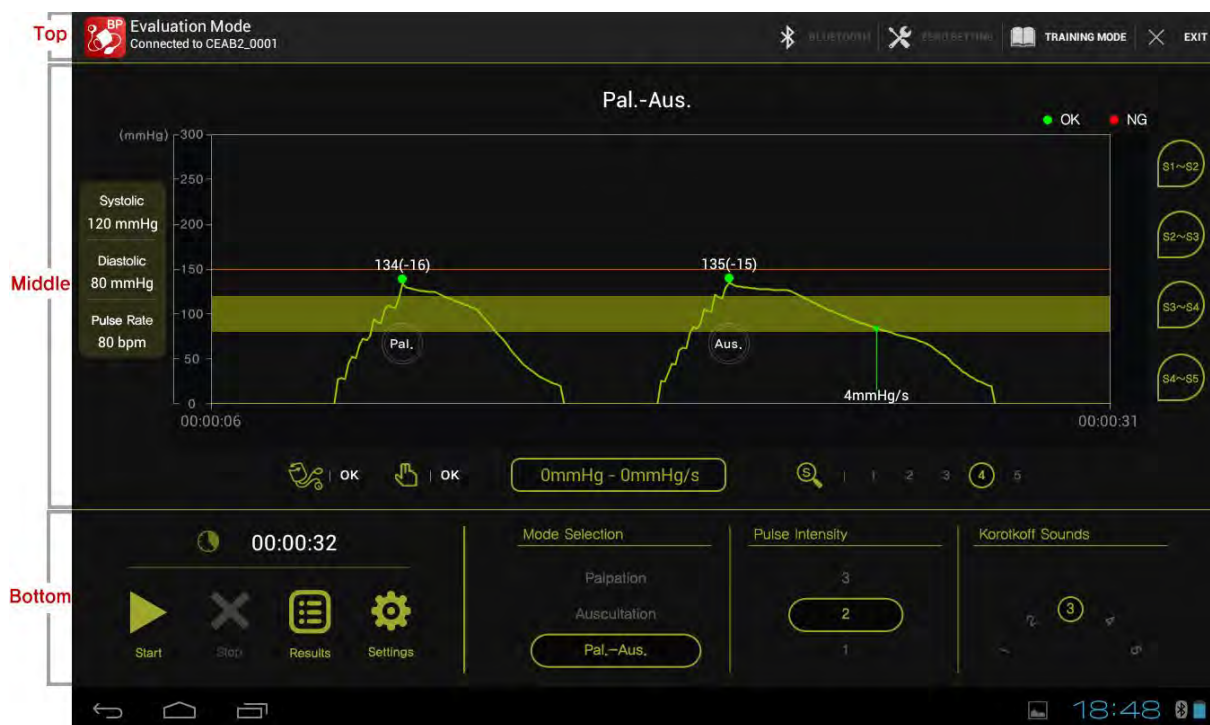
Top

BP

Evaluation Mode
Connected to CEAB2_0001

BLUETOOTH
ZERO SETTING
TRAINING MODE
EXIT

Middle

Pal.-Aus.

OK
NG

(mmHg)
300
250
200
150
100
50
0

Systolic
120 mmHg
Diastolic
80 mmHg
Pulse Rate
80 bpm

134(-16)
135(-15)
Pal.
Aus.
4mmHg/s

00:00:06
00:00:31

S1~S2
S2~S3
S3~S4
S4~S5

OK
OK
0mmHg - 0mmHg/s
1 2 3 4 5

Bottom

00:00:32

Start
Stop
Results
Settings

Mode Selection
Palpation
Auscultation
Pal.-Aus.

Pulse Intensity
3
2
1

Korotkoff Sounds
1
2
3
4
5

18:48